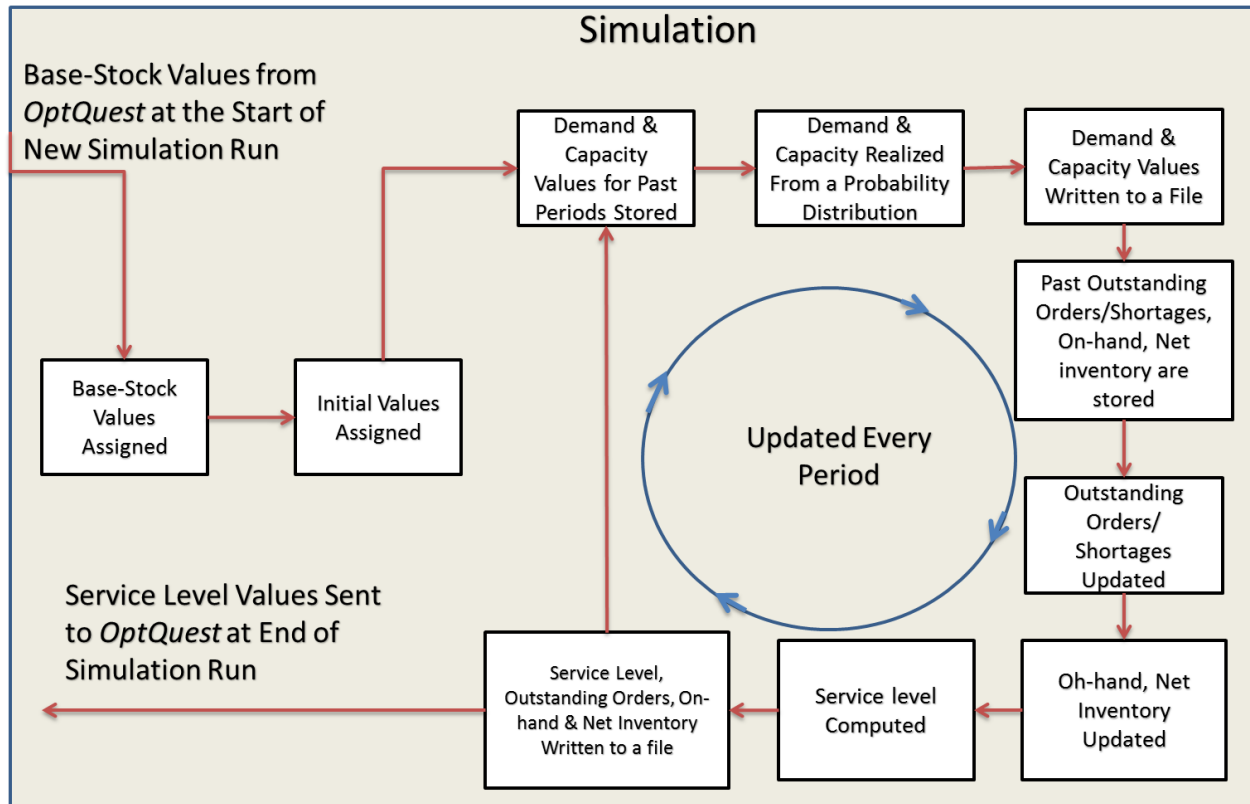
Simulation

Base-Stock Values from *OptQuest* at the Start of New Simulation Run

Demand & Capacity Values for Past Periods Stored

Demand & Capacity Realized From a Probability Distribution

Demand & Capacity Values Written to a File

Past Outstanding Orders/Shortages, On-hand, Net inventory are stored

Base-Stock Values Assigned

Initial Values Assigned

Updated Every Period

Outstanding Orders/ Shortages Updated

Service Level Values Sent to *OptQuest* at End of Simulation Run

Service Level, Outstanding Orders, On-hand & Net Inventory Written to a file

Service level Computed

Oh-hand, Net Inventory Updated